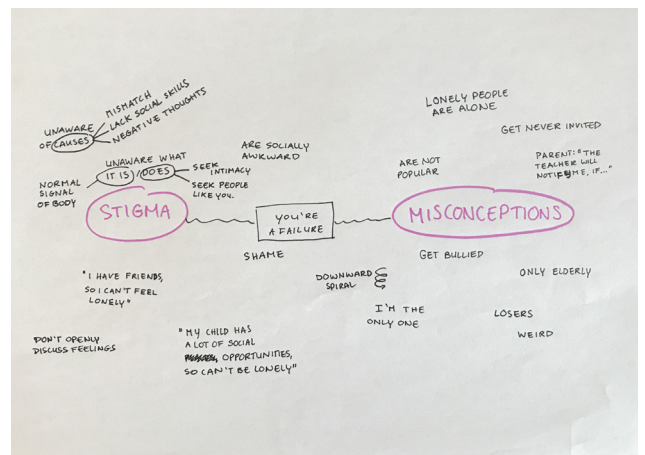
MISMATCH
LACK SOCIAL SKILLS
NEGATIVE THOUGHTS
UNAWARE OF CAUSES

UNAWARE WHAT IT IS DOES
SEEK INTIMACY
SEEK PEOPLE LIKE YOU.

ARE SOCIALLY AWKWARD

NORMAL SIGNAL OF BODY

STIGMA

YOU'RE A FAILURE

SHAME

LONELY PEOPLE ARE ALONE

GET NEVER INVITED

ARE NOT POPULAR

PARENT: "THE TEACHER WILL NOTIFY ME, IF..."

MISCONCEPTIONS

GET BULLIED

ONLY ELDERLY

"I HAVE FRIENDS, SO I CAN'T FEEL LONELY"

DOWNWARD SPIRAL

I'M THE ONLY ONE

LOSERS

WEIRD

DON'T OPENLY DISCUSS FEELINGS

"MY CHILD HAS A LOT OF SOCIAL OPPORTUNITIES, SO CAN'T BE LONELY"